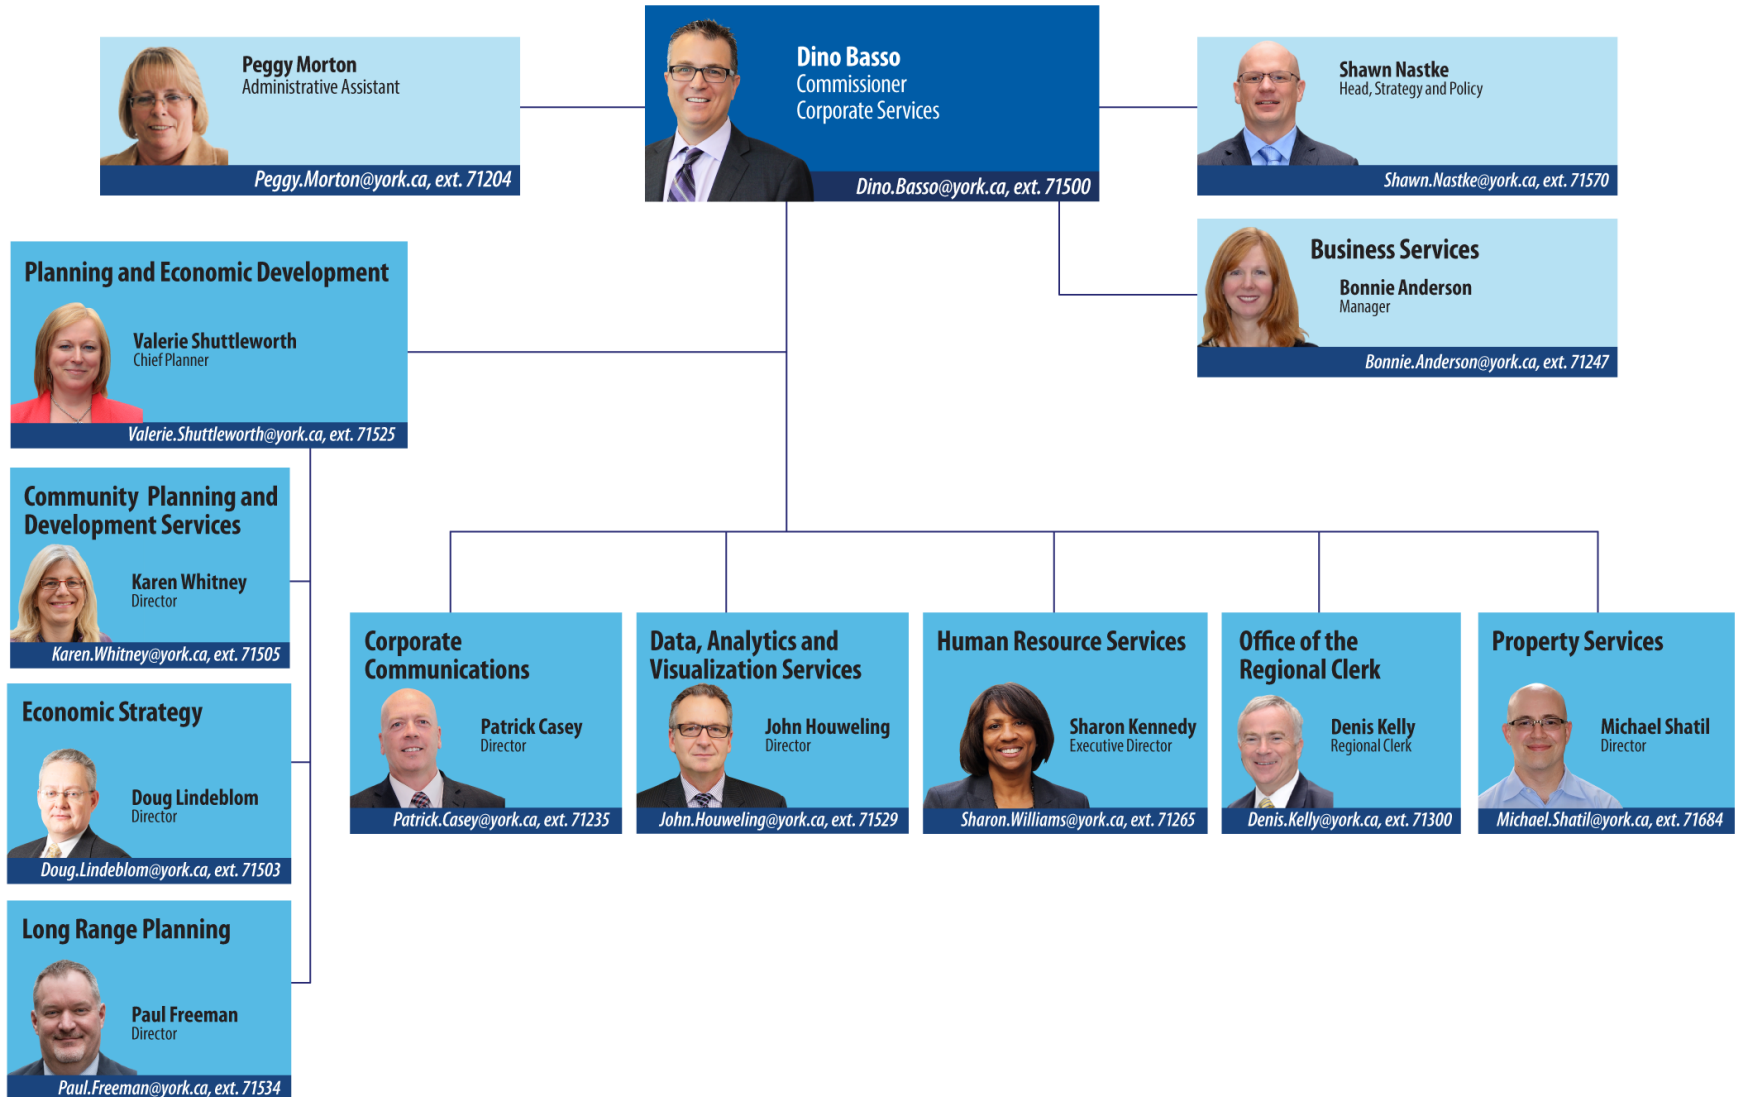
Peggy Morton
Administrative Assistant
Peggy.Morton@york.ca, ext. 71204

Dino Basso
Commissioner
Corporate Services
Dino.Basso@york.ca, ext. 71500

Shawn Nastke
Head, Strategy and Policy
Shawn.Nastke@york.ca, ext. 71570

Business Services
Bonnie Anderson
Manager
Bonnie.Anderson@york.ca, ext. 71247

Planning and Economic Development
Valerie Shuttleworth
Chief Planner
Valerie.Shuttleworth@york.ca, ext. 71525

Community Planning and Development Services
Karen Whitney
Director
Karen.Whitney@york.ca, ext. 71505

Economic Strategy
Doug Lindeblom
Director
Doug.Lindeblom@york.ca, ext. 71503

Long Range Planning
Paul Freeman
Director
Paul.Freeman@york.ca, ext. 71534

Corporate Communications
Patrick Casey
Director
Patrick.Casey@york.ca, ext. 71235

Data, Analytics and Visualization Services
John Houweling
Director
John.Houweling@york.ca, ext. 71529

Human Resource Services
Sharon Kennedy
Executive Director
Sharon.Williams@york.ca, ext. 71265

Office of the Regional Clerk
Denis Kelly
Regional Clerk
Denis.Kelly@york.ca, ext. 71300

Property Services
Michael Shatil
Director
Michael.Shatil@york.ca, ext. 71684